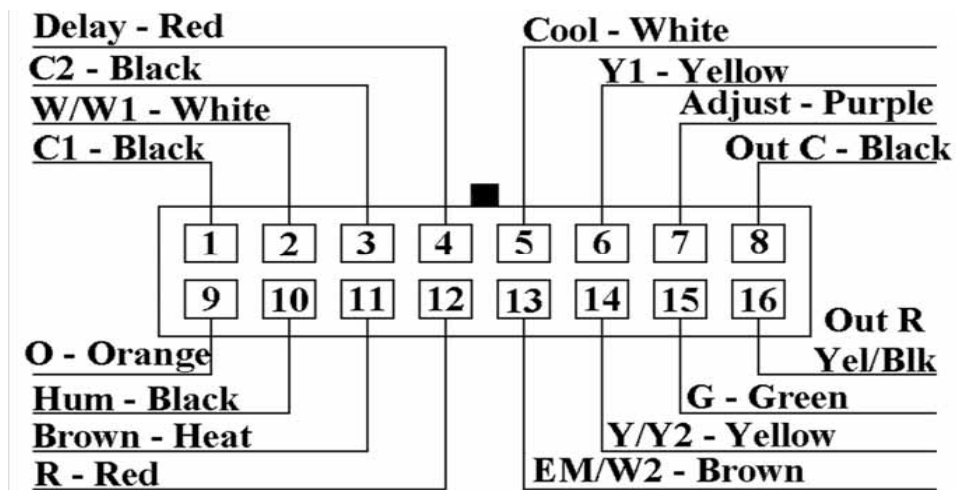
Delay - Red
C2 - Black
W/W1 - White
C1 - Black

Cool - White
Y1 - Yellow
Adjust - Purple
Out C - Black

1 2 3 4 5 6 7 8
9 10 11 12 13 14 15 16

Out R
Yel/Blk

O - Orange
Hum - Black
Brown - Heat
R - Red

G - Green
Y/Y2 - Yellow
EM/W2 - Brown